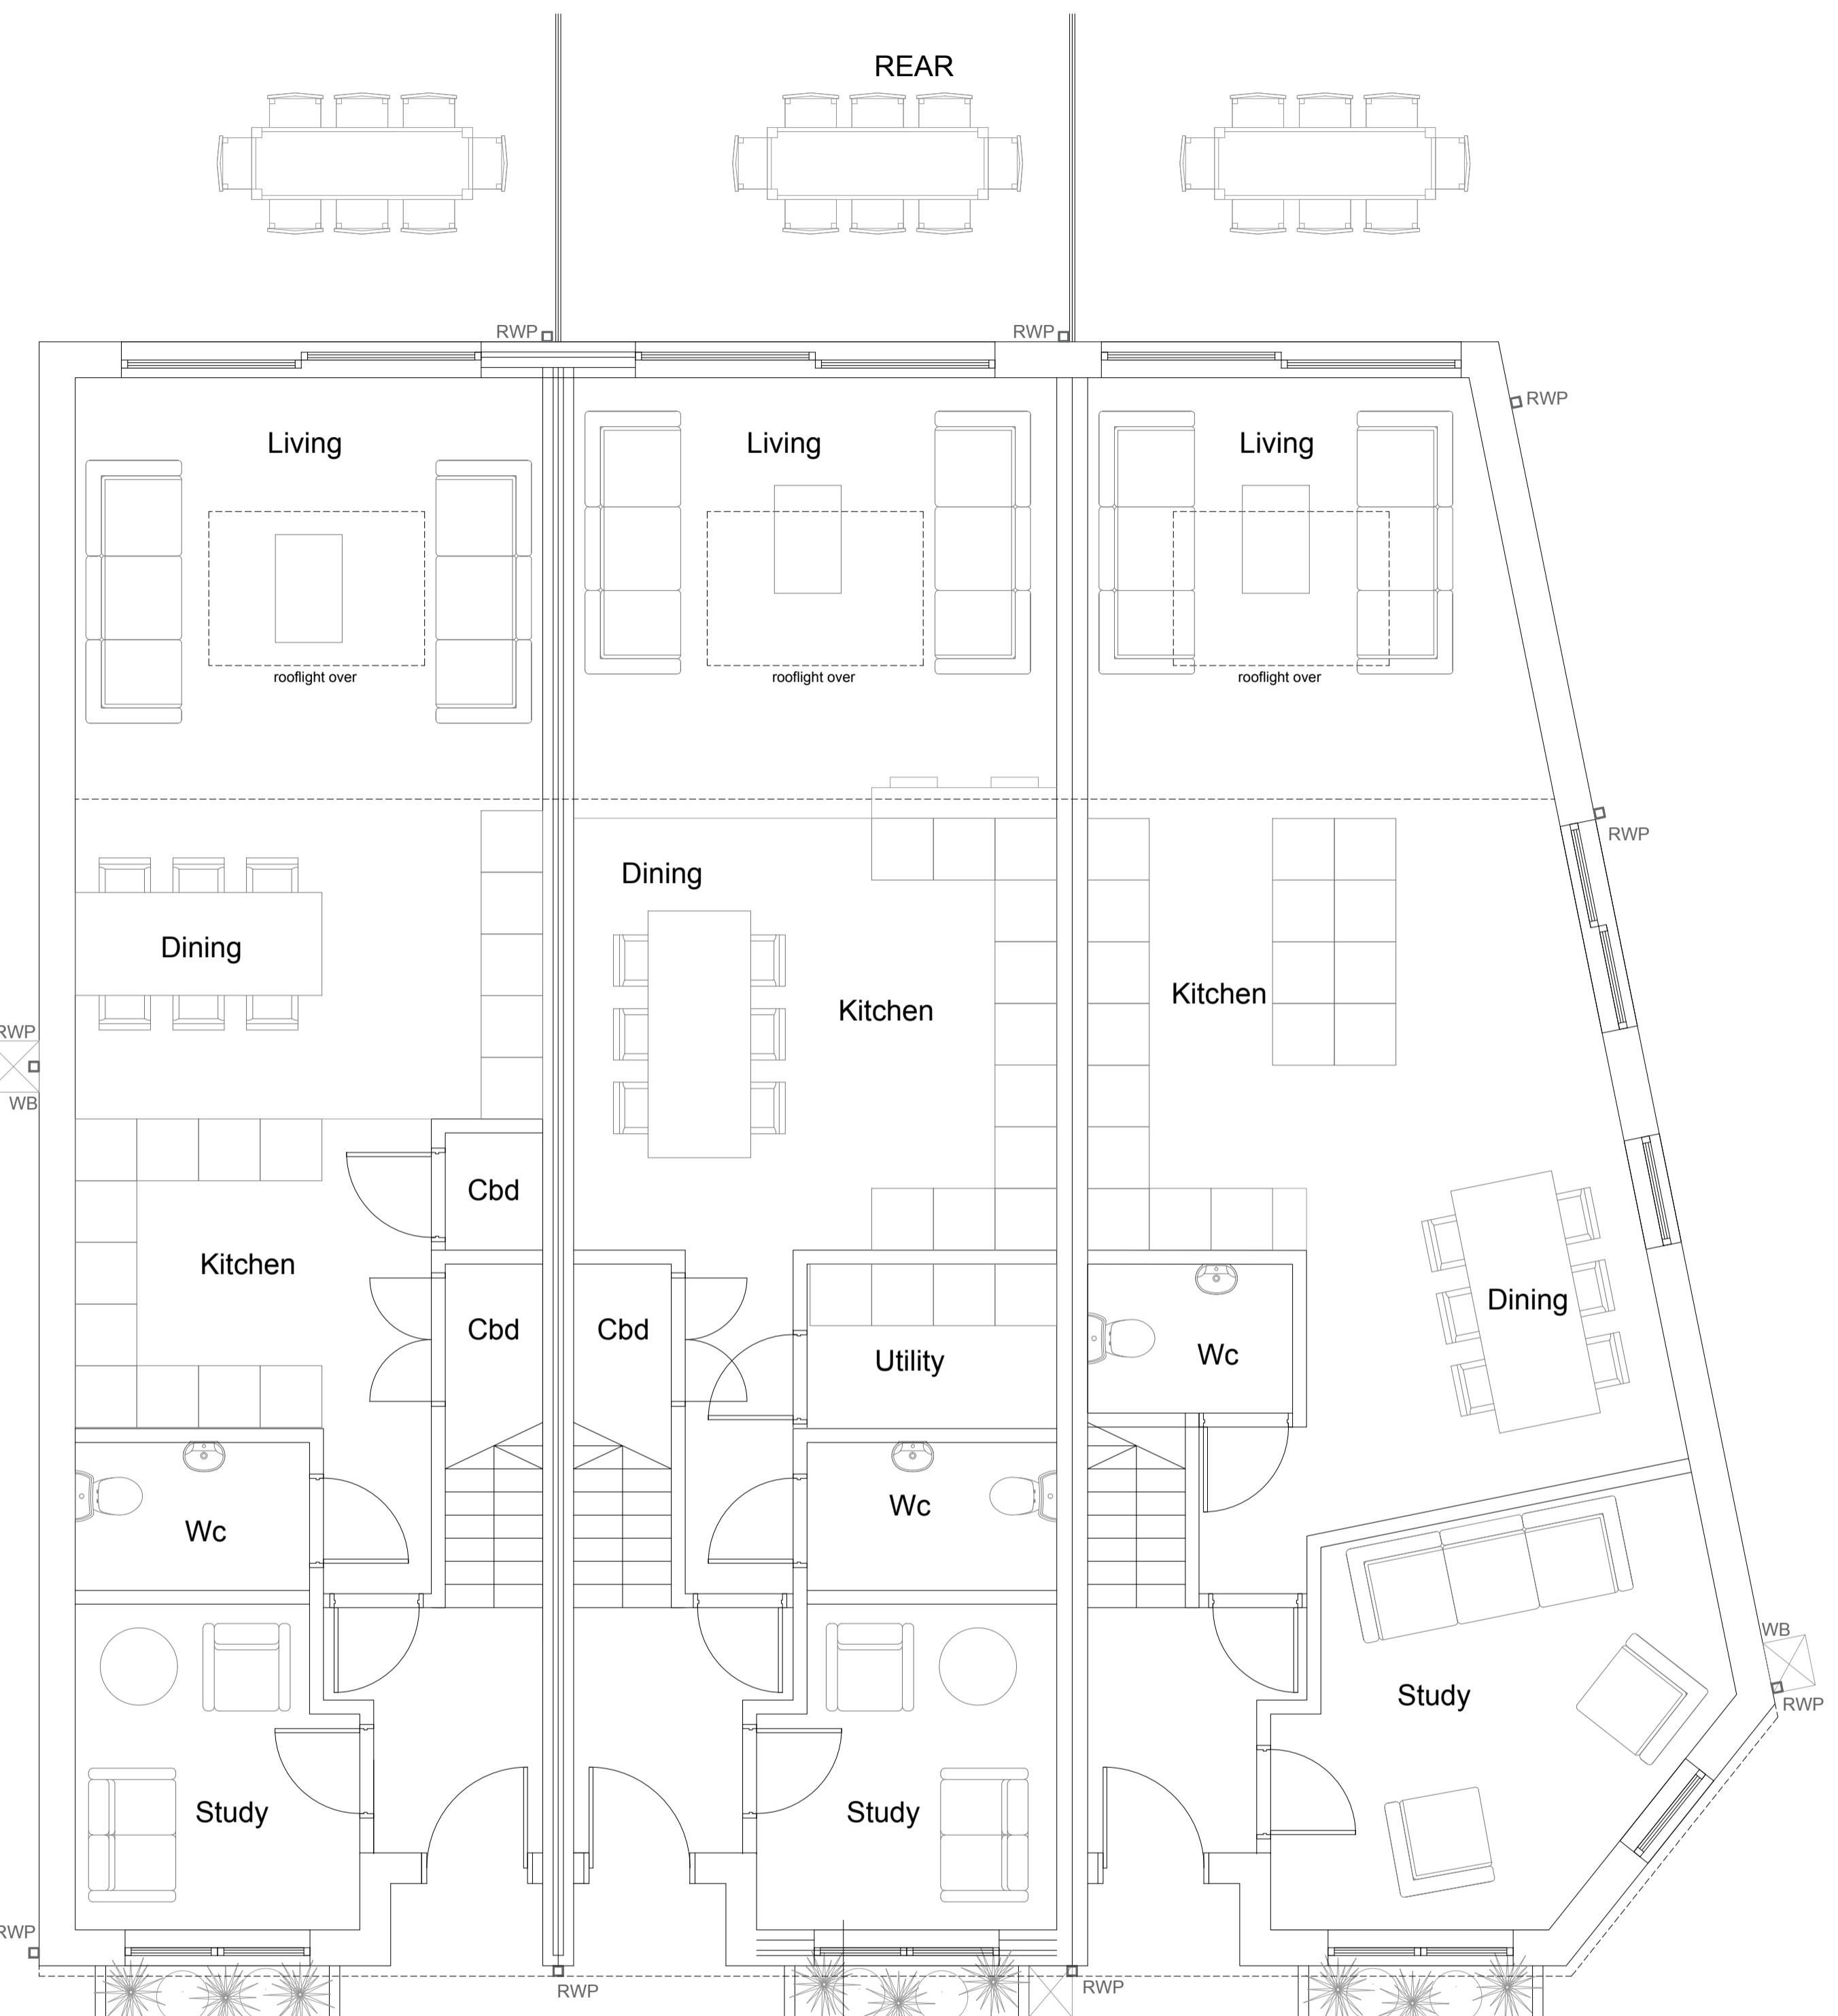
REAR

RWP
RWP
RWP

Living
rooflight over
Living
rooflight over
Living
rooflight over

RWP

Dining
Dining
Kitchen
Kitchen

RWP
WB

Cbd
Kitchen
Cbd
Cbd
Utility
Wc
Dining

Wc
Wc

WB
RWP

Study
Study
Study

RWP
RWP
RWP